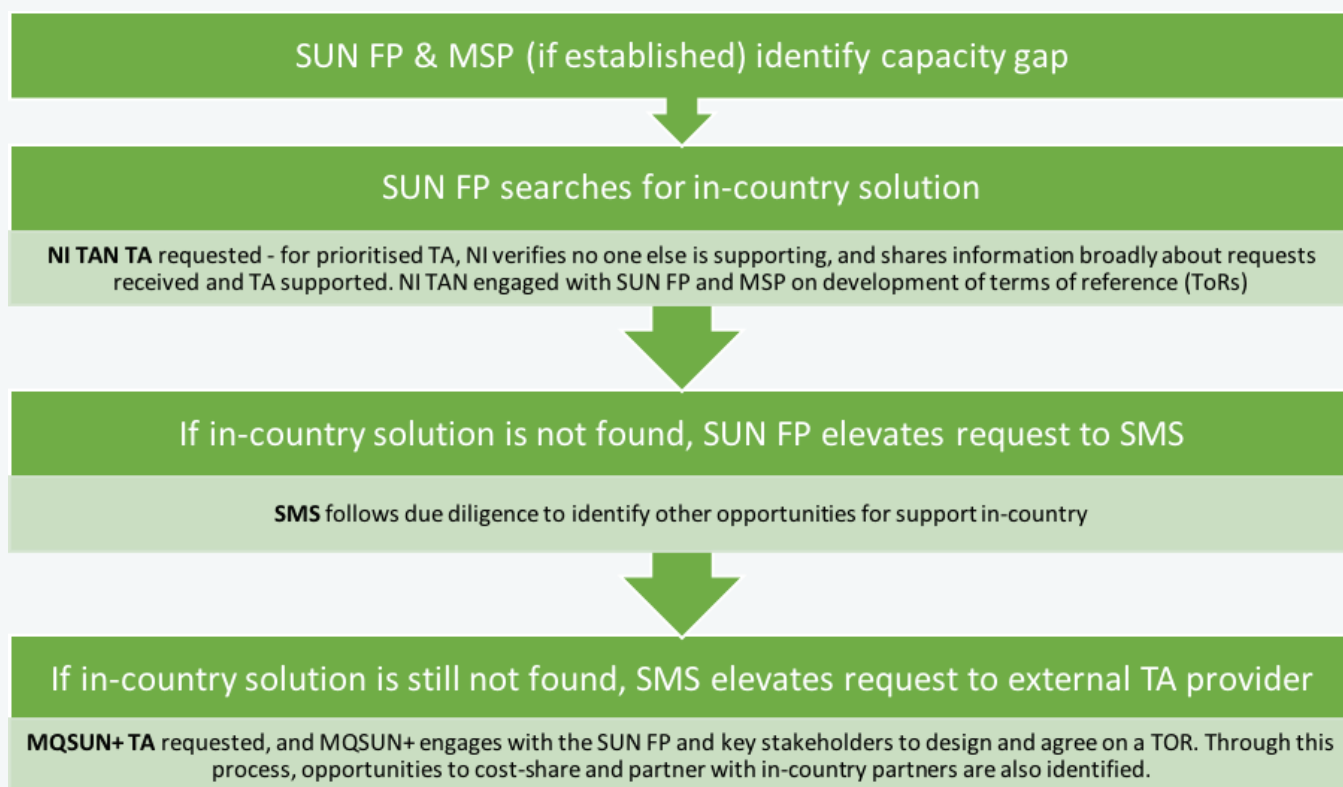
SUN FP & MSP (if established) identify capacity gap

SUN FP searches for in-country solution

NI TAN TA requested - for prioritised TA, NI verifies no one else is supporting, and shares information broadly about requests received and TA supported. NI TAN engaged with SUN FP and MSP on development of terms of reference (ToRs)

If in-country solution is not found, SUN FP elevates request to SMS

SMS follows due diligence to identify other opportunities for support in-country

If in-country solution is still not found, SMS elevates request to external TA provider

MQSUN+ TA requested, and MQSUN+ engages with the SUN FP and key stakeholders to design and agree on a TOR. Through this process, opportunities to cost-share and partner with in-country partners are also identified.